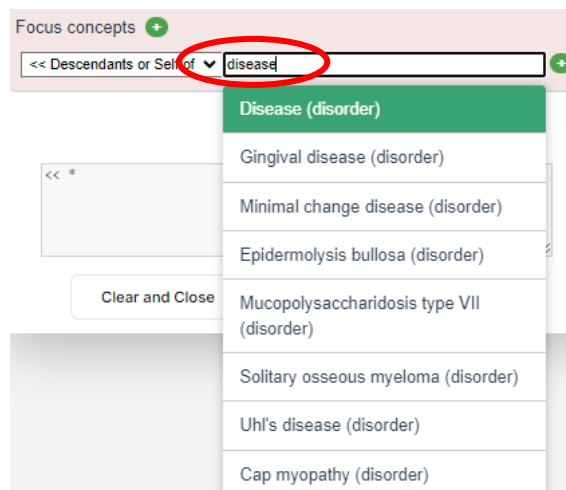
Focus concepts

<< Descendants or Self of

disease

Disease (disorder)

Gingival disease (disorder)

Minimal change disease (disorder)

Epidermolysis bullosa (disorder)

Mucopolysaccharidosis type VII (disorder)

Solitary osseous myeloma (disorder)

Uhl's disease (disorder)

Cap myopathy (disorder)

<< *

Clear and Close